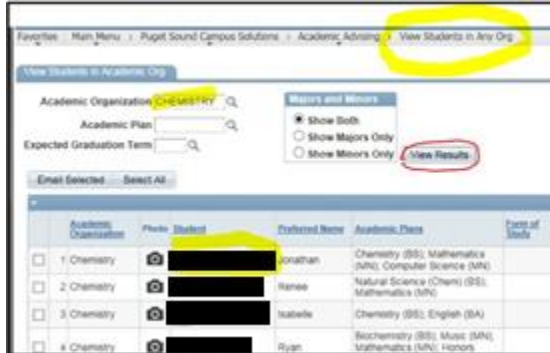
Favorites | Main Menu > Puget Sound Campus Solutions > Academic Advising > View Students in Any Org

View Students in Academic Org

Academic Organization CHEMISTRY

Academic Plan

Expected Graduation Term

Majors and Minors

Show Both

Show Majors Only

Show Minors Only

View Results

Email Selected | Select All

| | Academic Organization | Photo | Student | Preferred Name | Academic Plans | Form of Study |
|---|---|---|---|---|---|---|
| | 1 Chemistry | | | Jonathan | Chemistry (BS); Mathematics (MN); Computer Science (MN) | |
| | 2 Chemistry | | | Renee | Natural Science (Chem) (BS); Mathematics (MN) | |
| | 3 Chemistry | | | Isabelle | Chemistry (BS); English (BA) | |
| | 4 Chemistry | | | Ryan | Biochemistry (BS); Music (MN); Mathematics (MN); Honors | |